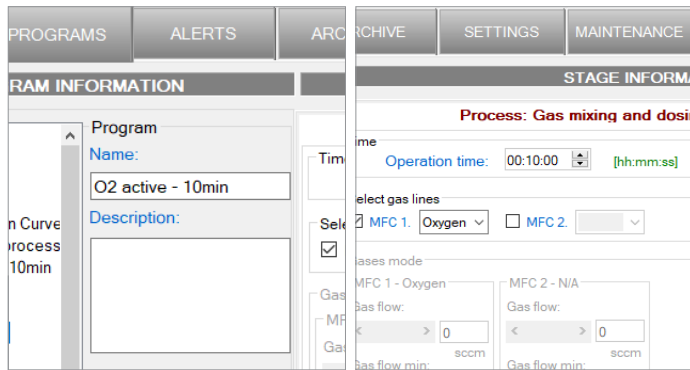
PROGRAMS ALERTS ARC

RAM INFORMATION

Program
Name:
O2 active - 10min
Description:

n Curve
rocess
10min

Tim
Sele
Gas
MFC
Gas

RCHIVE SETTINGS MAINTENANCE

STAGE INFORM

Process: Gas mixing and dosi

ime
Operation time: 00:10:00 [hh:mm:ss]

elect gas lines
MFC 1. Oxygen MFC 2.

ases mode
MFC 1 - Oxygen
Gas flow:
0
sccm
Gas flow min:

MFC 2 - N/A
Gas flow:
0
sccm
Gas flow min: